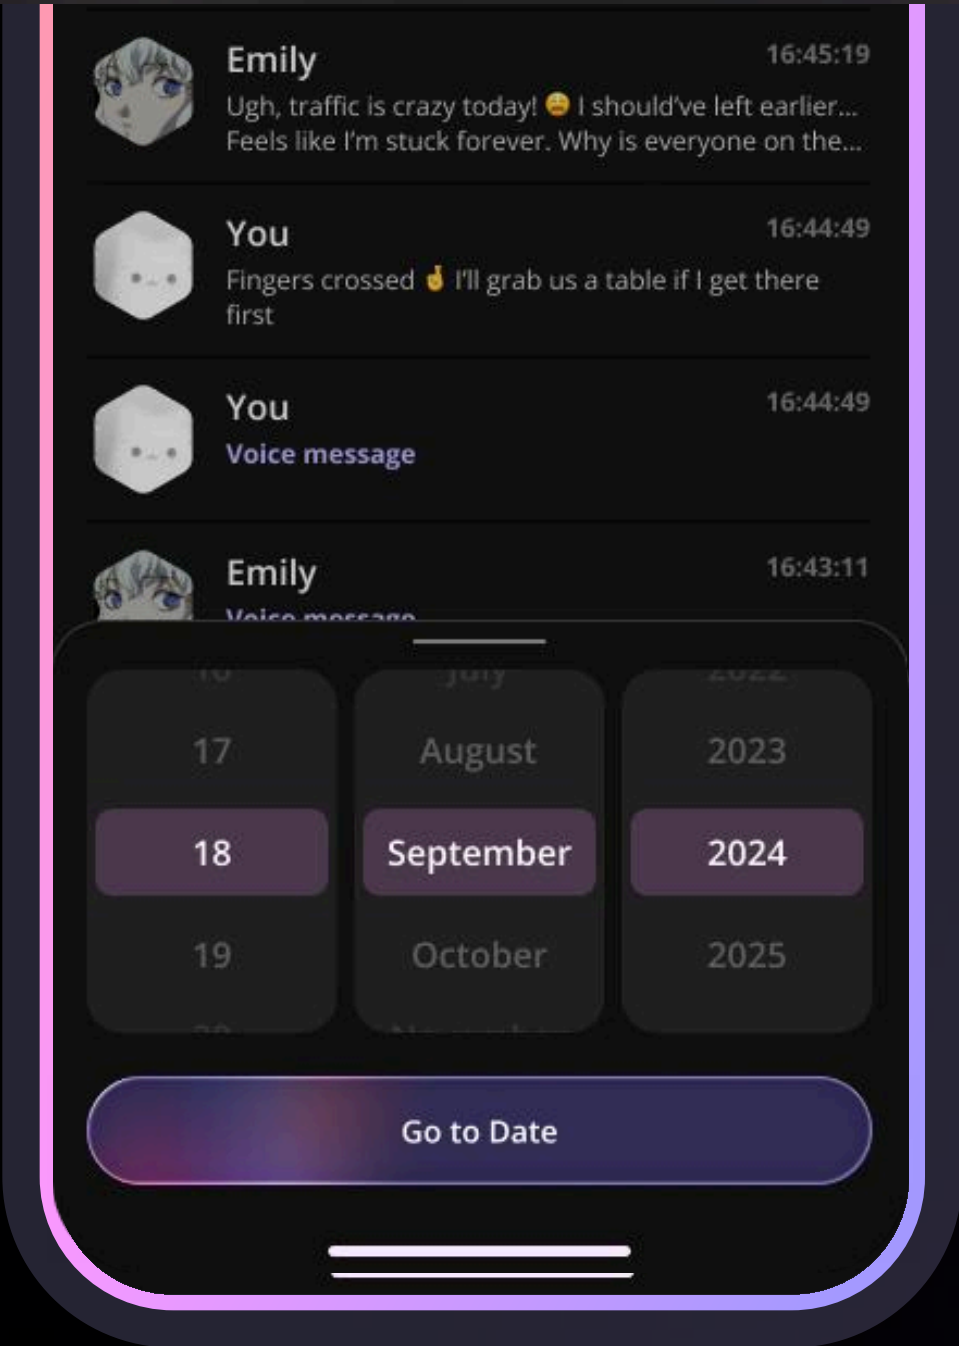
Emily
16:45:19
Ugh, traffic is crazy today! 😩 I should've left earlier... Feels like I'm stuck forever. Why is everyone on the...

You
16:44:49
Fingers crossed 🤞 I'll grab us a table if I get there first

You
16:44:49
Voice message

Emily
16:43:11
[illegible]

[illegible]
17
18
19
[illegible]

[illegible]
August
September
October
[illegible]

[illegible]
2023
2024
2025

Go to Date